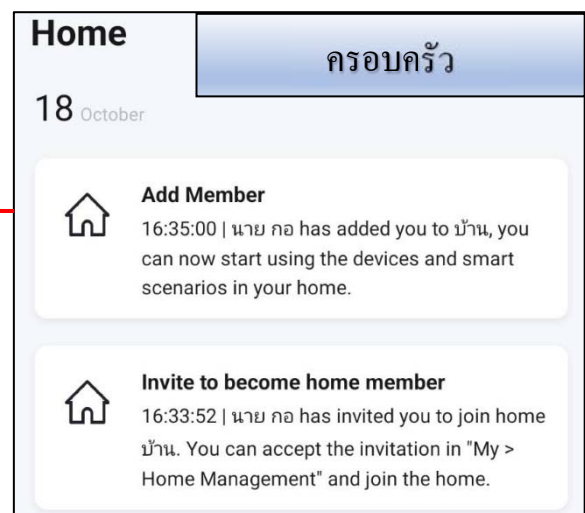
Home

ครอบครัว

18 October

Add Member
16:35:00 | นาย กอ has added you to บ้าน, you can now start using the devices and smart scenarios in your home.

Invite to become home member
16:33:52 | นาย กอ has invited you to join home บ้าน. You can accept the invitation in "My > Home Management" and join the home.